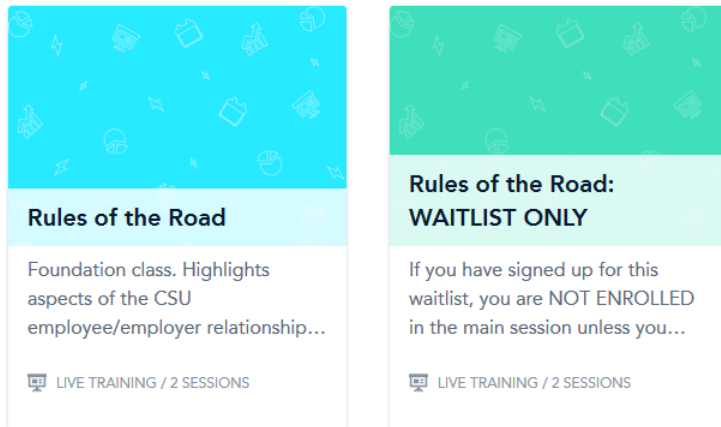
Rules of the Road

Foundation class. Highlights aspects of the CSU employee/employer relationship…

LIVE TRAINING / 2 SESSIONS

Rules of the Road: WAITLIST ONLY

If you have signed up for this waitlist, you are NOT ENROLLED in the main session unless you…

LIVE TRAINING / 2 SESSIONS